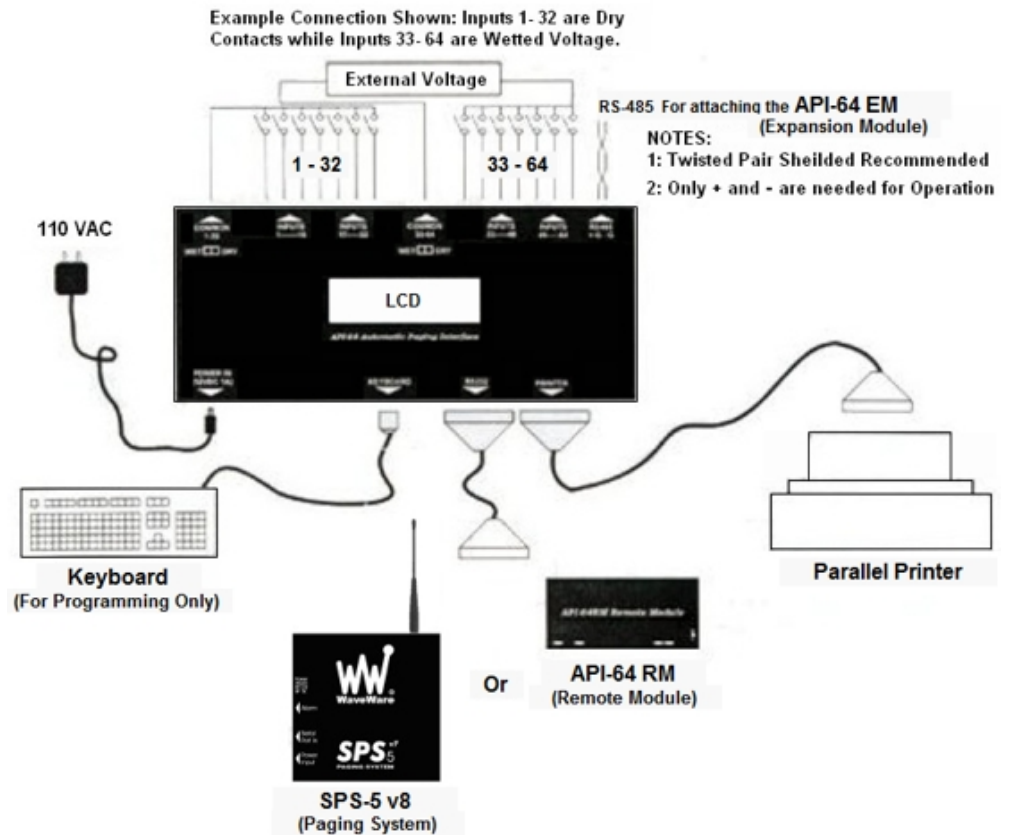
Example Connection Shown: Inputs 1- 32 are Dry Contacts while Inputs 33- 64 are Wetted Voltage.

External Voltage

RS-485 For attaching the API-64 EM (Expansion Module)

NOTES:
1: Twisted Pair Sheilded Recommended
2: Only + and - are needed for Operation

1 - 32

33 - 64

110 VAC

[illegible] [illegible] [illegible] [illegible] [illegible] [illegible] RS-485

LCD

API-64 Automatic Paging Interface

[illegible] KEYBOARD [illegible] PRINTER

Keyboard
(For Programming Only)

Parallel Printer

API-64RM Remote Module

Or

API-64 RM
(Remote Module)

WW
WaveWare
SPS v8 5
PAGING SYSTEM

SPS-5 v8
(Paging System)